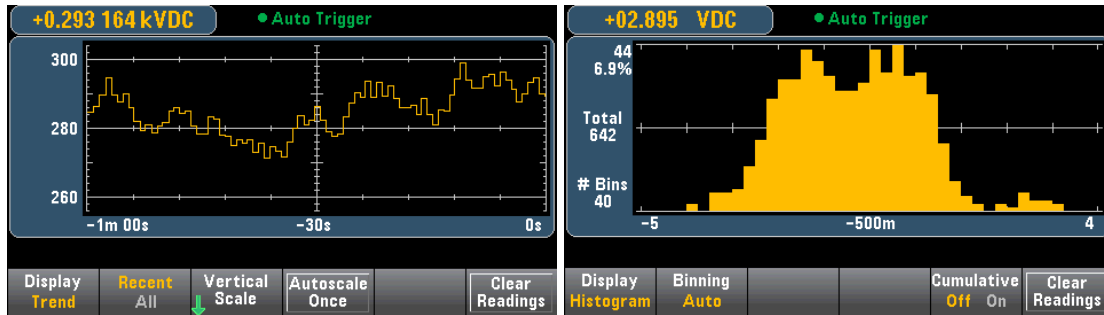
+0.293 164 kVDC
● Auto Trigger

300
280
260
−1m 00s
−30s
0s

Display Trend
Recent All
Vertical Scale
Autoscale Once
Clear Readings

+02.895 VDC
● Auto Trigger

44
6.9%
Total
642
# Bins
40
−5
−500m
4

Display Histogram
Binning Auto
Cumulative Off On
Clear Readings